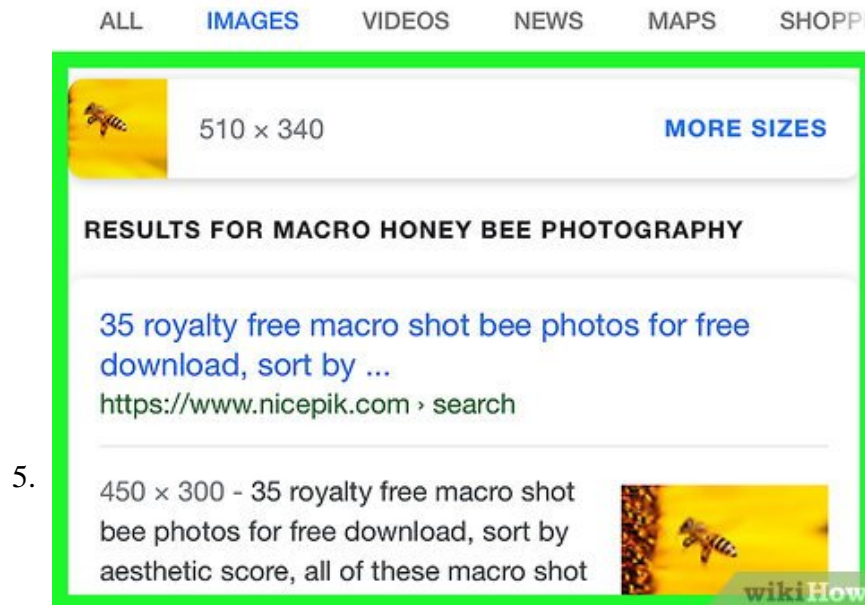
ALL IMAGES VIDEOS NEWS MAPS SHOPP

510 × 340 MORE SIZES

RESULTS FOR MACRO HONEY BEE PHOTOGRAPHY

35 royalty free macro shot bee photos for free download, sort by ...
https://www.nicepik.com › search

5.

450 × 300 - 35 royalty free macro shot bee photos for free download, sort by aesthetic score, all of these macro shot

wikiHow